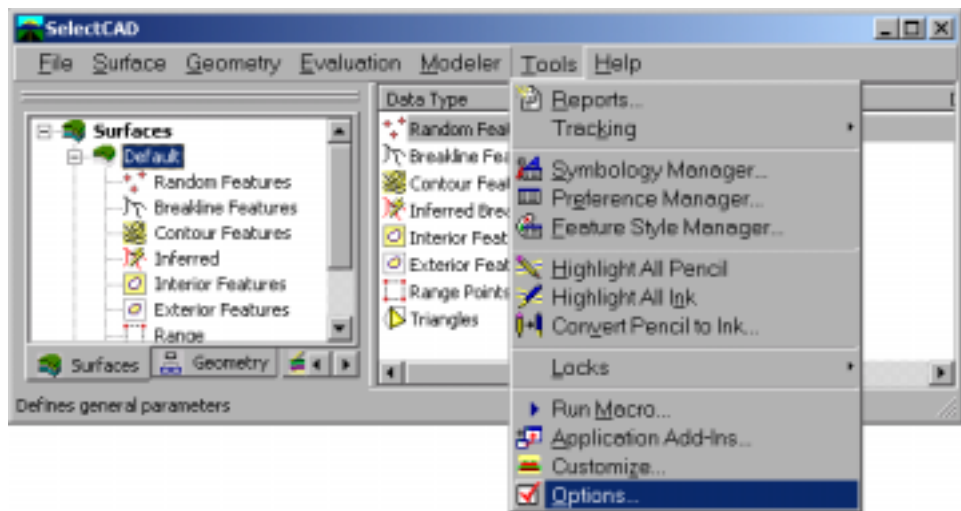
SelectCAD

File Surface Geometry Evaluation Modeler Tools Help

Surfaces
Default
Random Features
Breakline Features
Contour Features
Inferred
Interior Features
Exterior Features
Range

Surfaces Geometry

Data Type
Random Feat
Breakline Fea
Contour Feat
Inferred Brea
Interior Feat
Exterior Feat
Range Points
Triangles

Reports...
Tracking
Symbology Manager...
Preference Manager...
Feature Style Manager...
Highlight All Pencil
Highlight All Ink
Convert Pencil to Ink...
Locks
Run Macro...
Application Add-Ins...
Customize...
Options...

Defines general parameters